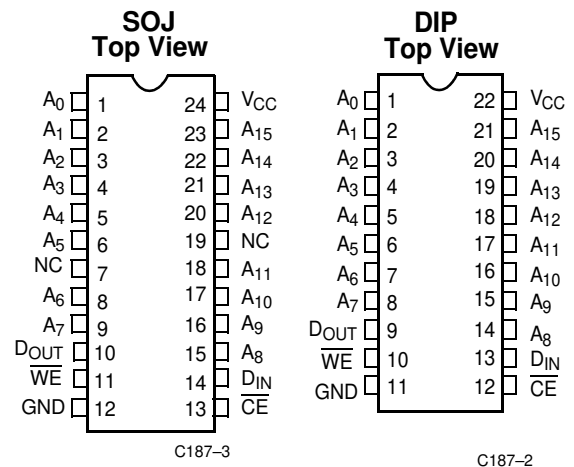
SOJ
Top View

| | | | |
|---|---|---|---|
| $A_0$ | 1 | 24 | $V_{CC}$ |
| $A_1$ | 2 | 23 | $A_{15}$ |
| $A_2$ | 3 | 22 | $A_{14}$ |
| $A_3$ | 4 | 21 | $A_{13}$ |
| $A_4$ | 5 | 20 | $A_{12}$ |
| $A_5$ | 6 | 19 | NC |
| NC | 7 | 18 | $A_{11}$ |
| $A_6$ | 8 | 17 | $A_{10}$ |
| $A_7$ | 9 | 16 | $A_9$ |
| $D_{OUT}$ | 10 | 15 | $A_8$ |
| $\overline{WE}$ | 11 | 14 | $D_{IN}$ |
| GND | 12 | 13 | $\overline{CE}$ |

C187–3

DIP
Top View

| | | | |
|---|---|---|---|
| $A_0$ | 1 | 22 | $V_{CC}$ |
| $A_1$ | 2 | 21 | $A_{15}$ |
| $A_2$ | 3 | 20 | $A_{14}$ |
| $A_3$ | 4 | 19 | $A_{13}$ |
| $A_4$ | 5 | 18 | $A_{12}$ |
| $A_5$ | 6 | 17 | $A_{11}$ |
| $A_6$ | 7 | 16 | $A_{10}$ |
| $A_7$ | 8 | 15 | $A_9$ |
| $D_{OUT}$ | 9 | 14 | $A_8$ |
| $\overline{WE}$ | 10 | 13 | $D_{IN}$ |
| GND | 11 | 12 | $\overline{CE}$ |

C187–2